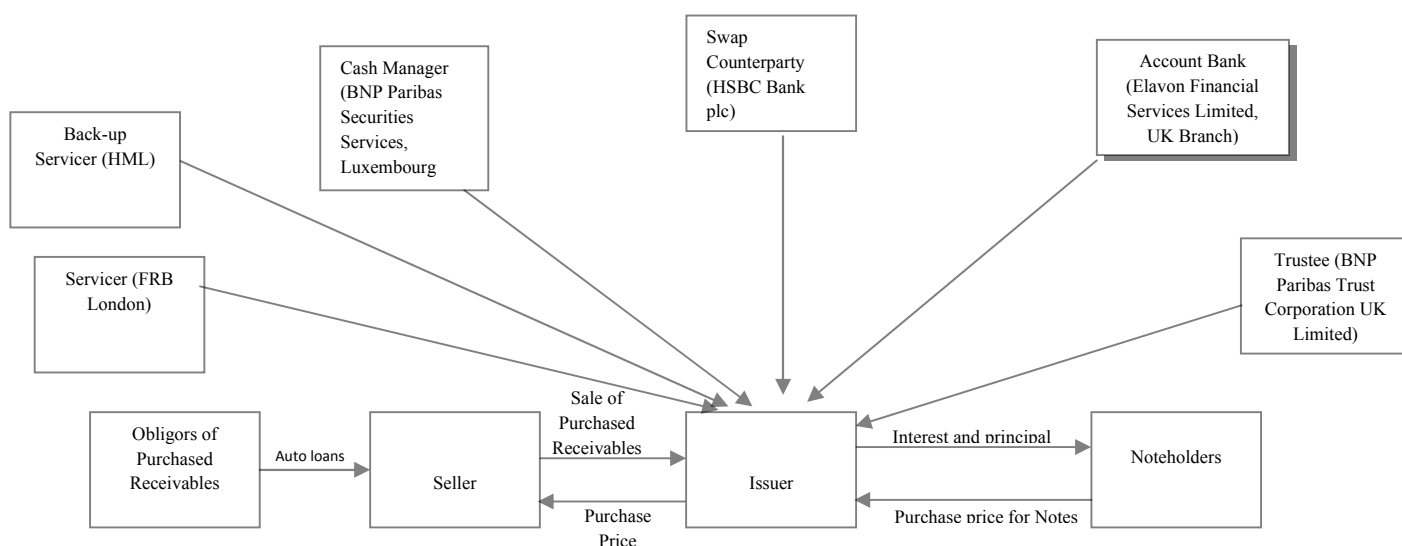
Swap Counterparty (HSBC Bank plc)

Cash Manager (BNP Paribas Securities Services, Luxembourg

Account Bank (Elavon Financial Services Limited, UK Branch)

Back-up Servicer (HML)

Trustee (BNP Paribas Trust Corporation UK Limited)

Servicer (FRB London)

Sale of Purchased Receivables

Obligors of Purchased Receivables

Auto loans

Seller

Issuer

Interest and principal

Noteholders

Purchase Price

Purchase price for Notes